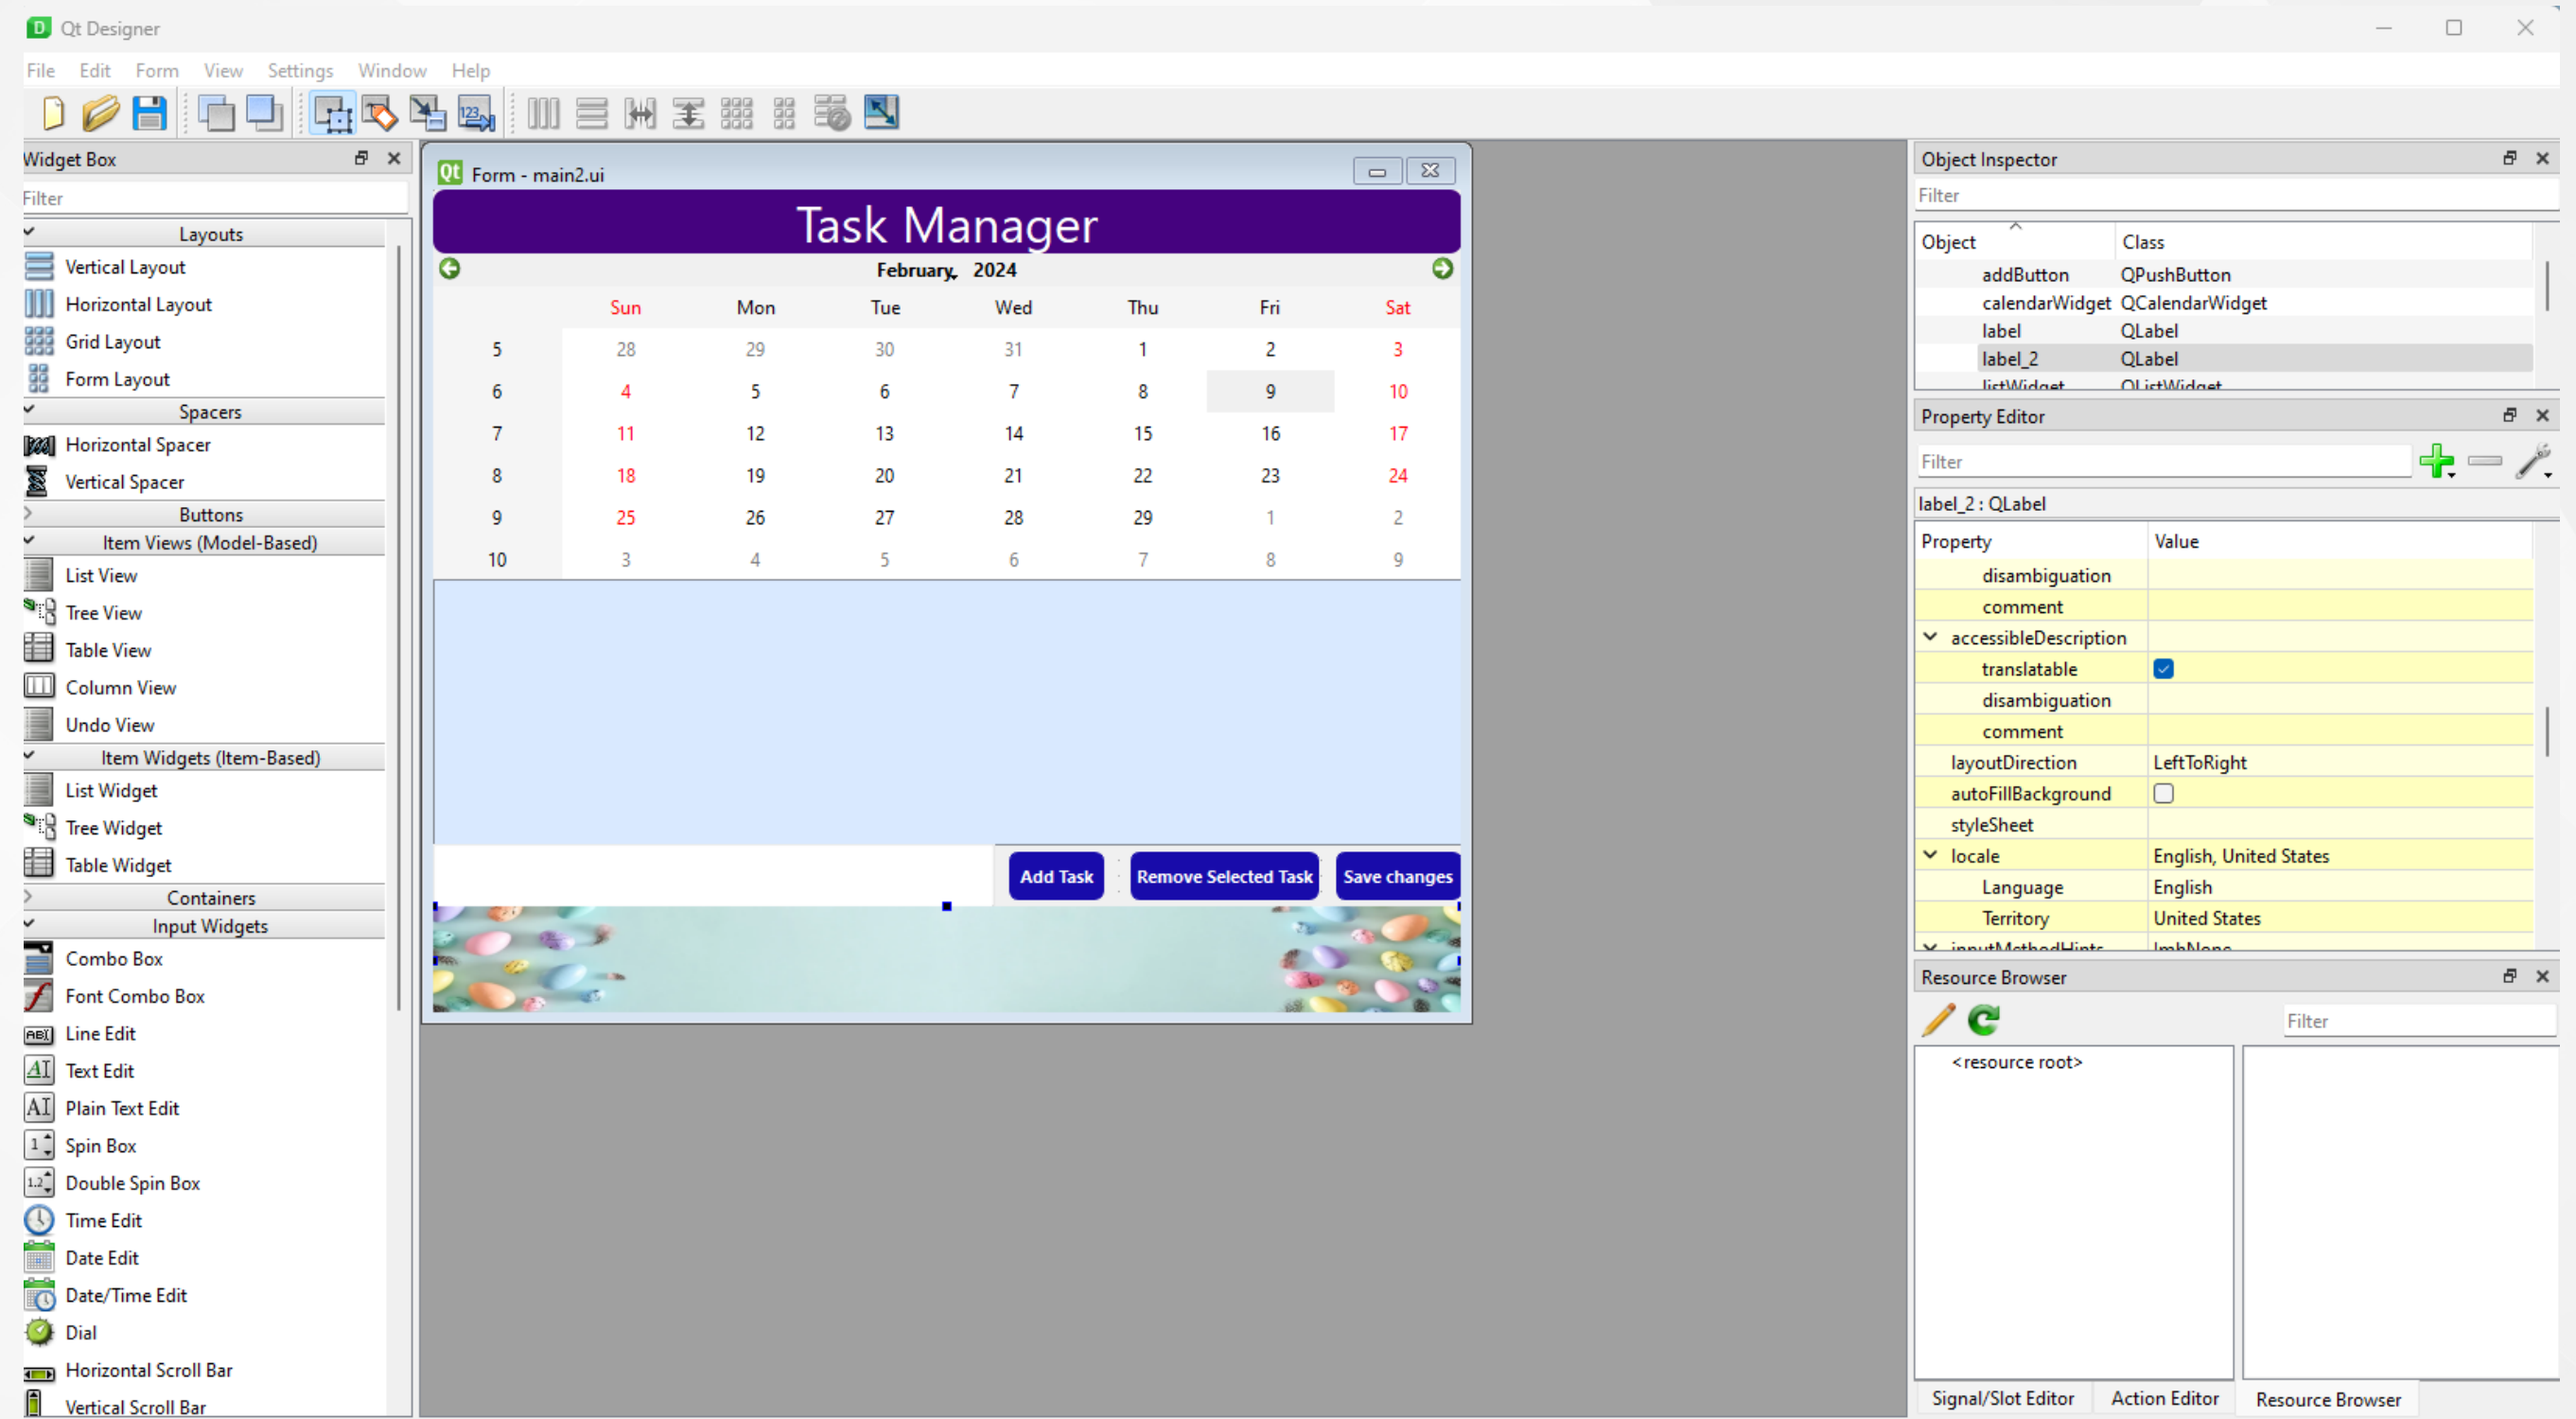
Qt Designer

File Edit Form View Settings Window Help

Widget Box

Filter

Layouts
Vertical Layout
Horizontal Layout
Grid Layout
Form Layout
Spacers
Horizontal Spacer
Vertical Spacer
Buttons
Item Views (Model-Based)
List View
Tree View
Table View
Column View
Undo View
Item Widgets (Item-Based)
List Widget
Tree Widget
Table Widget
Containers
Input Widgets
Combo Box
Font Combo Box
Line Edit
Text Edit
Plain Text Edit
Spin Box
Double Spin Box
Time Edit
Date Edit
Date/Time Edit
Dial
Horizontal Scroll Bar
Vertical Scroll Bar

Form - main2.ui

Task Manager

February, 2024

| | Sun | Mon | Tue | Wed | Thu | Fri | Sat |
|---|---|---|---|---|---|---|---|
| 5 | 28 | 29 | 30 | 31 | 1 | 2 | 3 |
| 6 | 4 | 5 | 6 | 7 | 8 | 9 | 10 |
| 7 | 11 | 12 | 13 | 14 | 15 | 16 | 17 |
| 8 | 18 | 19 | 20 | 21 | 22 | 23 | 24 |
| 9 | 25 | 26 | 27 | 28 | 29 | 1 | 2 |
| 10 | 3 | 4 | 5 | 6 | 7 | 8 | 9 |

Add Task
Remove Selected Task
Save changes

Object Inspector

Filter

| Object | Class |
|---|---|
| addButton | QPushButton |
| calendarWidget | QCalendarWidget |
| label | QLabel |
| label_2 | QLabel |
| listWidget | QListWidget |

Property Editor

Filter

label_2 : QLabel

| Property | Value |
|---|---|
| disambiguation | |
| comment | |
| accessibleDescription | |
| translatable | |
| disambiguation | |
| comment | |
| layoutDirection | LeftToRight |
| autoFillBackground | |
| styleSheet | |
| locale | English, United States |
| Language | English |
| Territory | United States |
| inputMethodHints | ImhNone |

Resource Browser

Filter

<resource root>

Signal/Slot Editor Action Editor Resource Browser